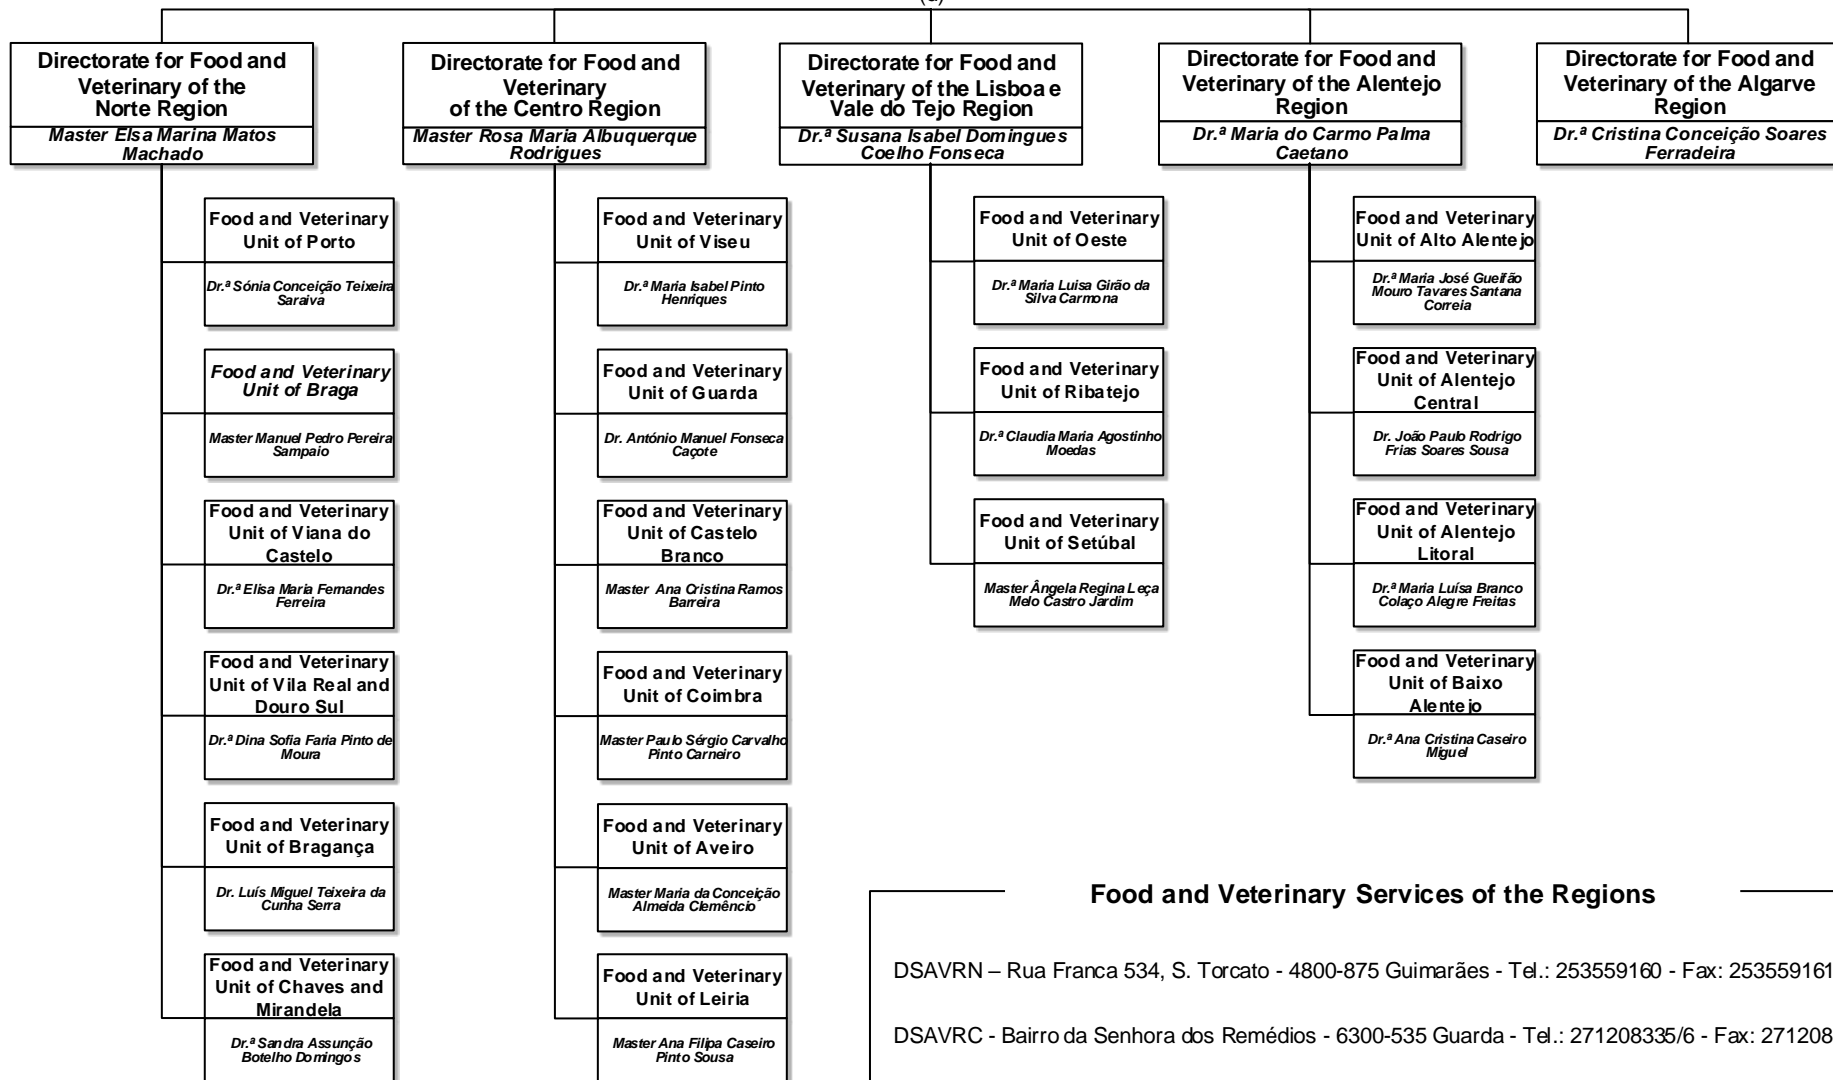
(a)

Directorate for Food and Veterinary of the Norte Region
Master Elsa Marina Matos Machado

Food and Veterinary Unit of Porto
Dr.ª Sónia Conceição Teixeira Saraiva

Food and Veterinary Unit of Braga
Master Manuel Pedro Pereira Sampaio

Food and Veterinary Unit of Viana do Castelo
Dr.ª Elisa Maria Fernandes Ferreira

Food and Veterinary Unit of Vila Real and Douro Sul
Dr.ª Dina Sofia Faria Pinto de Moura

Food and Veterinary Unit of Bragança
Dr. Luís Miguel Teixeira da Cunha Serra

Food and Veterinary Unit of Chaves and Mirandela
Dr.ª Sandra Assunção Botelho Domingos

Directorate for Food and Veterinary of the Centro Region
Master Rosa Maria Albuquerque Rodrigues

Food and Veterinary Unit of Viseu
Dr.ª Maria Isabel Pinto Henriques

Food and Veterinary Unit of Guarda
Dr. António Manuel Fonseca Caçote

Food and Veterinary Unit of Castelo Branco
Master Ana Cristina Ramos Barreira

Food and Veterinary Unit of Coimbra
Master Paulo Sérgio Carvalho Pinto Carneiro

Food and Veterinary Unit of Aveiro
Master Maria da Conceição Almeida Clemêncio

Food and Veterinary Unit of Leiria
Master Ana Filipa Caseiro Pinto Sousa

Directorate for Food and Veterinary of the Lisboa e Vale do Tejo Region
Dr.ª Susana Isabel Domingues Coelho Fonseca

Food and Veterinary Unit of Oeste
Dr.ª Maria Luisa Girão da Silva Carmona

Food and Veterinary Unit of Ribatejo
Dr.ª Claudia Maria Agostinho Moedas

Food and Veterinary Unit of Setúbal
Master Ângela Regina Leça Melo Castro Jardim

Directorate for Food and Veterinary of the Alentejo Region
Dr.ª Maria do Carmo Palma Caetano

Food and Veterinary Unit of Alto Alentejo
Dr.ª Maria José Gueifão Mouro Tavares Santana Correia

Food and Veterinary Unit of Alentejo Central
Dr. João Paulo Rodrigo Frias Soares Sousa

Food and Veterinary Unit of Alentejo Litoral
Dr.ª Maria Luísa Branco Colaço Alegre Freitas

Food and Veterinary Unit of Baixo Alentejo
Dr.ª Ana Cristina Caseiro Miguel

Directorate for Food and Veterinary of the Algarve Region
Dr.ª Cristina Conceição Soares Ferradeira

Food and Veterinary Services of the Regions

DSAVRN – Rua Franca 534, S. Torcato - 4800-875 Guimarães - Tel.: 253559160 - Fax: 253559161

DSAVRC - Bairro da Senhora dos Remédios - 6300-535 Guarda - Tel.: 271208335/6 - Fax: 271208